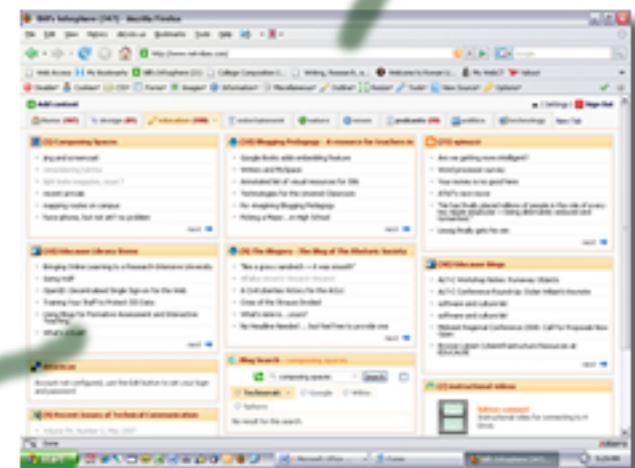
Bill's Infosphere (347) - Mozilla Firefox

File Edit View History del.icio.us Bookmarks Tools Help

http://www.netvibes.com/

Add content

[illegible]

[(5)] Composing Spaces

[(16)] Blogging Pedagogy - A resource for teachers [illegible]

[(15)] apisurd

[(16)] Educause Library Items

[(6)] The Bloggers - The Blog of The Rhetoric Society

Google Books adds embedding feature

Writers and MySpace

Technologies for the Unwired Classroom

Picking a Major... in High School

Are we getting more intelligent?

Word processor survey

Your money is no good here

Losing finally gets his son

[(16)] Educause Blogs

ALTC Workshop Notes: Runaway Objects

software and cultural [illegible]

software and cultural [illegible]

Bringing Online Learning to a Research-Intensive University

Using Blogs for Formative Assessment and Interactive Teaching

What's a Goat?

"Be a gracy sandwich — it was smooth"

Crisis of the Smoove Drafted

What's new in ... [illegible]

Blog Search - composing spaces

composing spaces

Search

Technorati Google Writer

Options

No result for the search.

[(1)] Instructional videos

[(5)] Recent Issues of Technical Communication

del.icio.us

Done

start